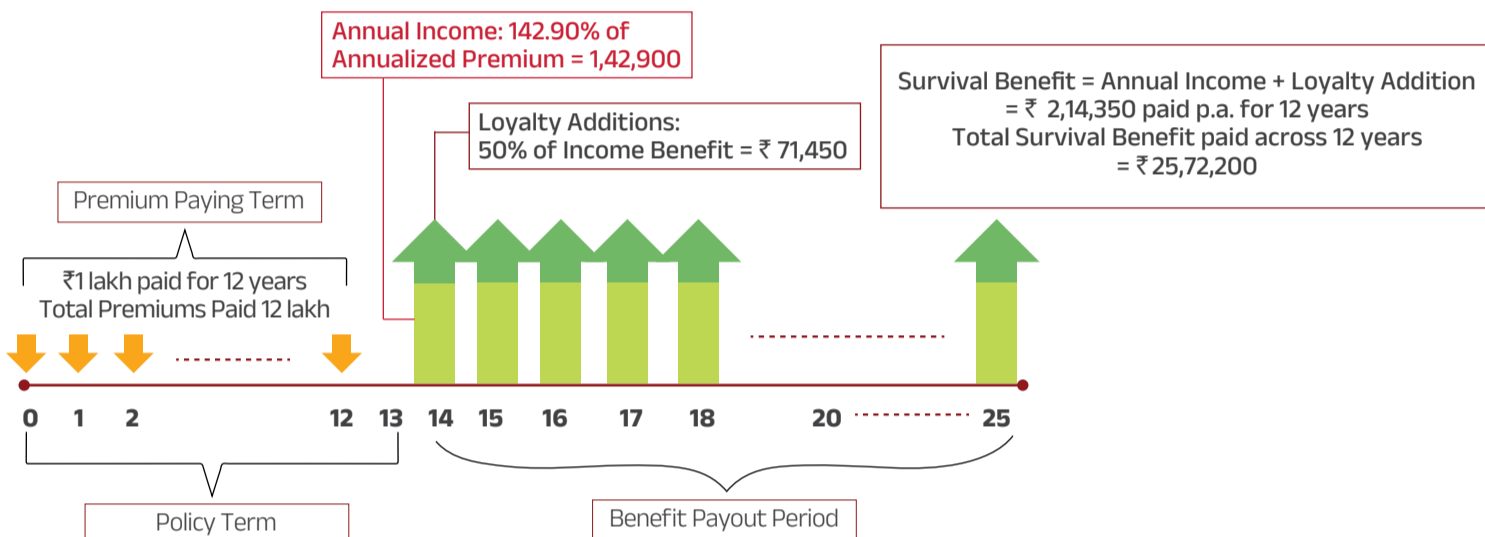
Annual Income: 142.90% of Annualized Premium = 1,42,900

Loyalty Additions:
50% of Income Benefit = ₹ 71,450

Survival Benefit = Annual Income + Loyalty Addition
= ₹ 2,14,350 paid p.a. for 12 years
Total Survival Benefit paid across 12 years
= ₹ 25,72,200

Premium Paying Term

₹1 lakh paid for 12 years
Total Premiums Paid 12 lakh

0 1 2 12 13 14 15 16 17 18 20 25

Policy Term

Benefit Payout Period